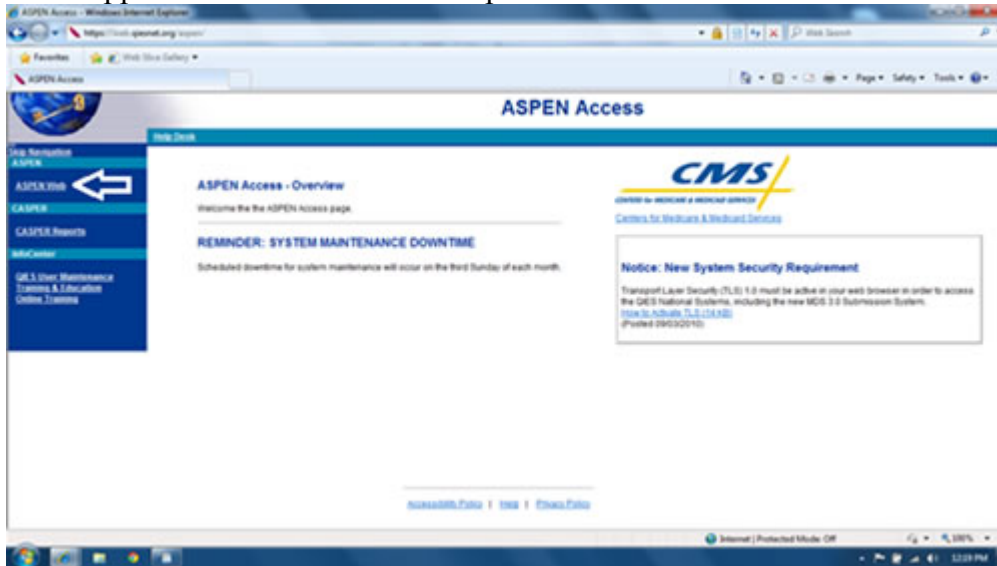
ASPEN Access - Windows Internet Explorer

https://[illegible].qtsonet.org/aspen/

Web Search

Favorites

Web Slice Gallery

ASPEN Access

Page ▾ Safety ▾ Tools ▾

ASPEN Access

Help Desk

Skip Navigation

ASPEN

ASPEN Web

CASPER

CASPER Reports

InfoCenter

QIES User Maintenance

Training & Education

Online Training

ASPEN Access - Overview

Welcome the the ASPEN Access page.

REMINDER: SYSTEM MAINTENANCE DOWNTIME

Scheduled downtime for system maintenance will occur on the third Sunday of each month.

CMS

CENTERS for MEDICARE & MEDICAID SERVICES

Centers for Medicare & Medicaid Services

Notice: New System Security Requirement

Transport Layer Security (TLS) 1.0 must be active in your web browser in order to access the QIES National Systems, including the new MDS 3.0 Submission System.

How to Activate TLS (14 KB)

(Posted 09/03/2010)

Accessibility Policy | Help | Privacy Policy

Internet | Protected Mode: Off

100%

12:09 PM